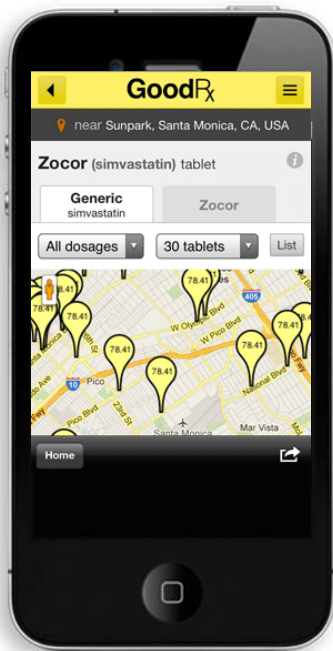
GoodRx

near Sunpark, Santa Monica, CA, USA

Zocor (simvastatin) tablet

Generic
simvastatin

Zocor

All dosages

30 tablets

List

78.41
78.41
78.41
78.41
78.41
78.41
78.41
78.41
78.41

W Olympic Blvd
W Pico Blvd
Pico
Pico Blvd
23rd St
National Blvd
Mar Vista
Santa Monica
405
10

Home